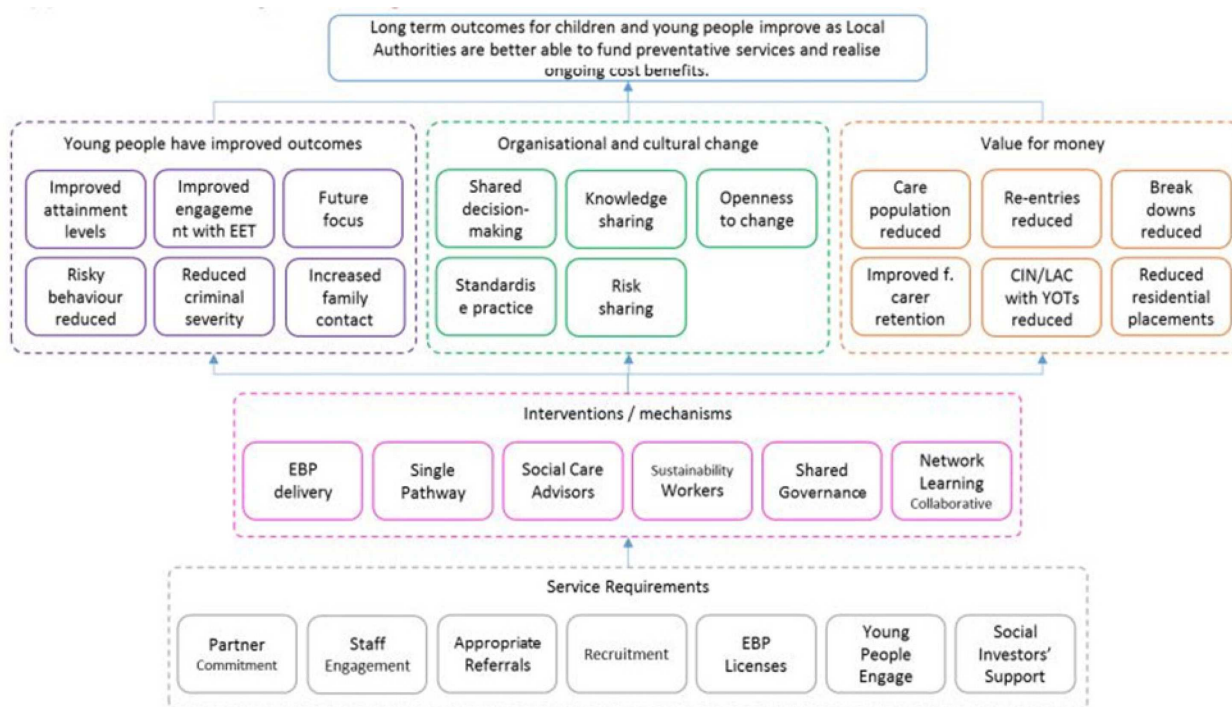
Long term outcomes for children and young people improve as Local Authorities are better able to fund preventative services and realise ongoing cost benefits.

Young people have improved outcomes

Improved attainment levels

Improved engagement with EET

Future focus

Risky behaviour reduced

Reduced criminal severity

Increased family contact

Organisational and cultural change

Shared decision-making

Knowledge sharing

Openness to change

Standardise practice

Risk sharing

Value for money

Care population reduced

Re-entries reduced

Break downs reduced

Improved f. carer retention

CIN/LAC with YOTs reduced

Reduced residential placements

Interventions / mechanisms

EBP delivery

Single Pathway

Social Care Advisors

Sustainability Workers

Shared Governance

Network Learning Collaborative

Service Requirements

Partner Commitment

Staff Engagement

Appropriate Referrals

Recruitment

EBP Licenses

Young People Engage

Social Investors' Support